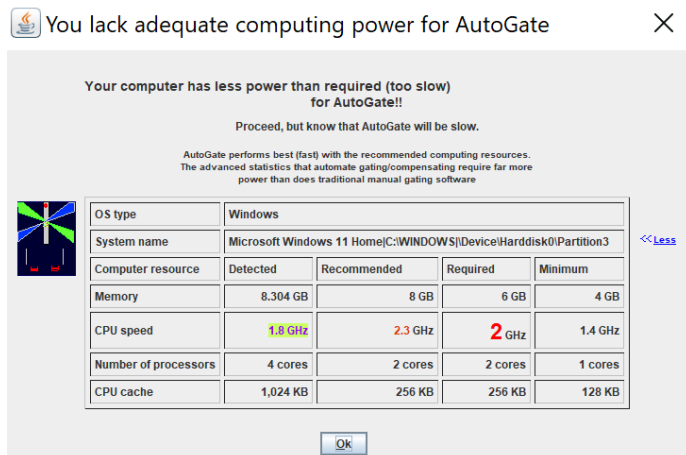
You lack adequate computing power for AutoGate

Your computer has less power than required (too slow) for AutoGate!!

Proceed, but know that AutoGate will be slow.

AutoGate performs best (fast) with the recommended computing resources. The advanced statistics that automate gating/compensating require far more power than does traditional manual gating software

| OS type | Windows | | | |
|---|---|---|---|---|
| System name | Microsoft Windows 11 Home\|C:\WINDOWS\|\Device\Harddisk0\Partition3 | | | |
| Computer resource | Detected | Recommended | Required | Minimum |
| Memory | 8.304 GB | 8 GB | 6 GB | 4 GB |
| CPU speed | 1.8 GHz | 2.3 GHz | 2 GHz | 1.4 GHz |
| Number of processors | 4 cores | 2 cores | 2 cores | 1 cores |
| CPU cache | 1,024 KB | 256 KB | 256 KB | 128 KB |

<<Less

Ok